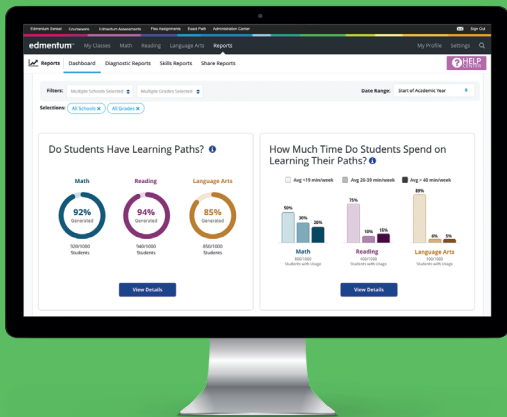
Edmentum Context Courseware Edmentum Assessments Plato Assignments Exact Path Administration Center Sign Out

edmentum My Classes Math Reading Language Arts Reports My Profile Settings

Reports Dashboard Diagnostic Reports Skills Reports Share Reports HELP

Filters: Multiple Schools Selected Multiple Grades Selected Date Range: Start of Academic Year

Selections: All Schools All Grades

Do Students Have Learning Paths?

Math
92%
Generated
920/1000
Students

Reading
94%
Generated
940/1000
Students

Language Arts
85%
Generated
850/1000
Students

View Details

How Much Time Do Students Spend on Learning Their Paths?

Avg <19 min/week Avg 20-39 min/week Avg > 40 min/week

50% 30% 20%
Math
800/1000
Students with Usage

75% 10% 15%
Reading
400/1000
Students with Usage

89% 6% 5%
Language Arts
100/1000
Students with Usage

View Details